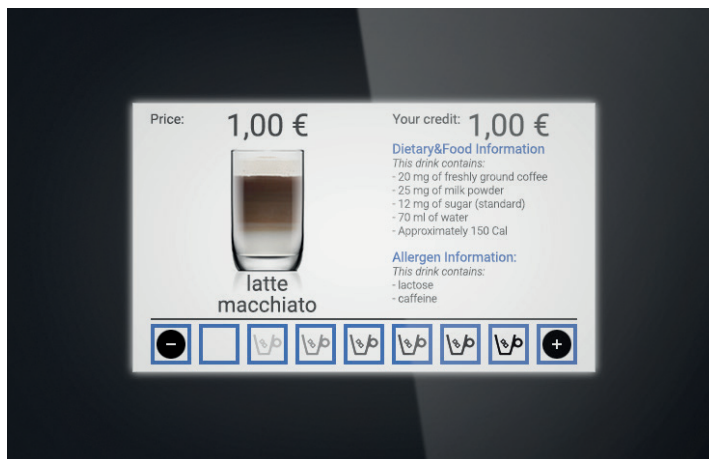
Price: 1,00 €

Your credit: 1,00 €

Dietary&Food Information
This drink contains:
- 20 mg of freshly ground coffee
- 25 mg of milk powder
- 12 mg of sugar (standard)
- 70 ml of water
- Approximately 150 Cal

Allergen Information:
This drink contains:
- lactose
- caffeine

latte macchiato